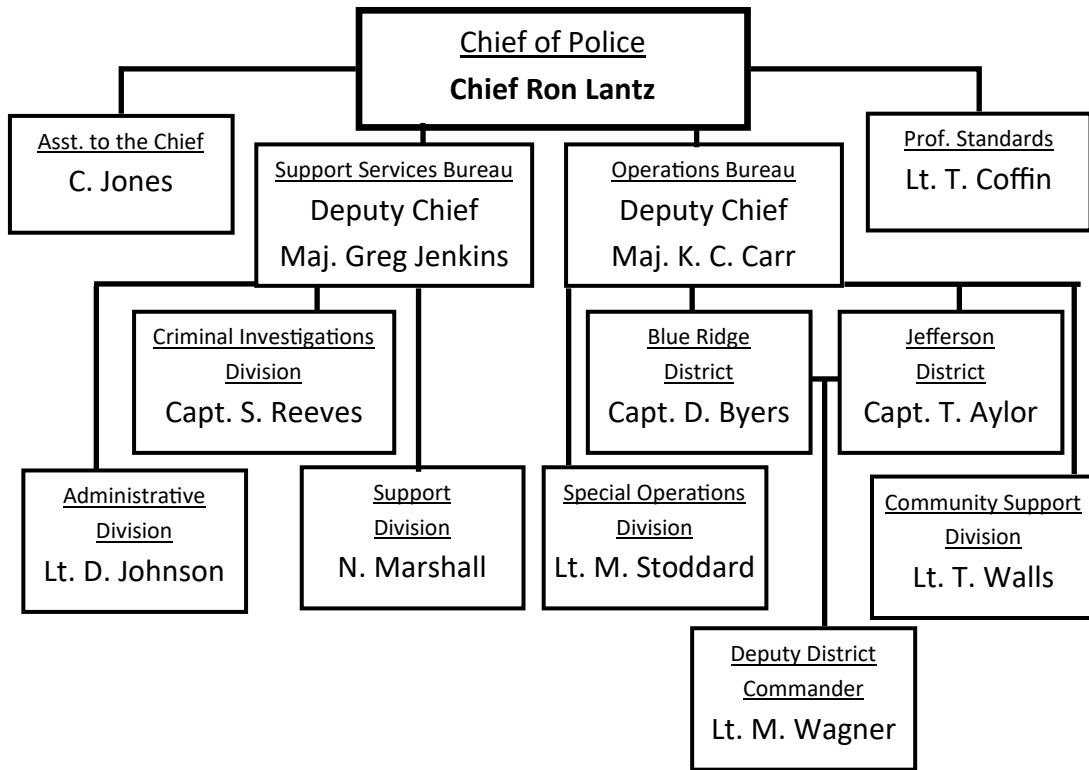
Chief of Police
Chief Ron Lantz

Asst. to the Chief
C. Jones

Support Services Bureau
Deputy Chief
Maj. Greg Jenkins

Operations Bureau
Deputy Chief
Maj. K. C. Carr

Prof. Standards
Lt. T. Coffin

Criminal Investigations Division
Capt. S. Reeves

Blue Ridge District
Capt. D. Byers

Jefferson District
Capt. T. Aylor

Administrative Division
Lt. D. Johnson

Support Division
N. Marshall

Special Operations Division
Lt. M. Stoddard

Community Support Division
Lt. T. Walls

Deputy District Commander
Lt. M. Wagner